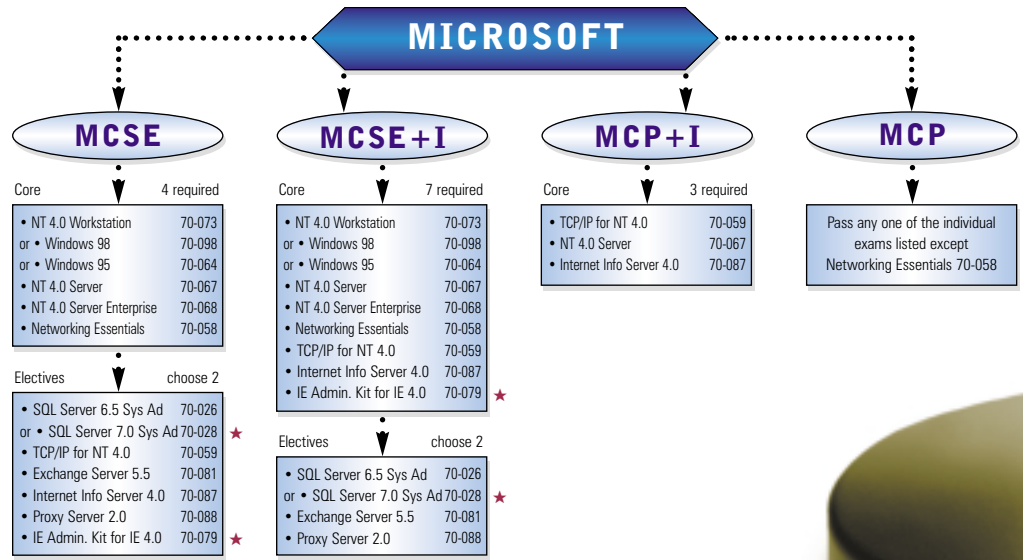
MICROSOFT

MCSE

Core 4 required

| | |
|---|---|
| • NT 4.0 Workstation | 70-073 |
| or • Windows 98 | 70-098 |
| or • Windows 95 | 70-064 |
| • NT 4.0 Server | 70-067 |
| • NT 4.0 Server Enterprise | 70-068 |
| • Networking Essentials | 70-058 |

Electives choose 2

| | |
|---|---|
| • SQL Server 6.5 Sys Ad | 70-026 |
| or • SQL Server 7.0 Sys Ad | 70-028 ★ |
| • TCP/IP for NT 4.0 | 70-059 |
| • Exchange Server 5.5 | 70-081 |
| • Internet Info Server 4.0 | 70-087 |
| • Proxy Server 2.0 | 70-088 |
| • IE Admin. Kit for IE 4.0 | 70-079 ★ |

MCSE+I

Core 7 required

| | |
|---|---|
| • NT 4.0 Workstation | 70-073 |
| or • Windows 98 | 70-098 |
| or • Windows 95 | 70-064 |
| • NT 4.0 Server | 70-067 |
| • NT 4.0 Server Enterprise | 70-068 |
| • Networking Essentials | 70-058 |
| • TCP/IP for NT 4.0 | 70-059 |
| • Internet Info Server 4.0 | 70-087 |
| • IE Admin. Kit for IE 4.0 | 70-079 ★ |

Electives choose 2

| | |
|---|---|
| • SQL Server 6.5 Sys Ad | 70-026 |
| or • SQL Server 7.0 Sys Ad | 70-028 ★ |
| • Exchange Server 5.5 | 70-081 |
| • Proxy Server 2.0 | 70-088 |

MCP+I

Core 3 required

| | |
|---|---|
| • TCP/IP for NT 4.0 | 70-059 |
| • NT 4.0 Server | 70-067 |
| • Internet Info Server 4.0 | 70-087 |

MCP

Pass any one of the individual exams listed except Networking Essentials 70-058